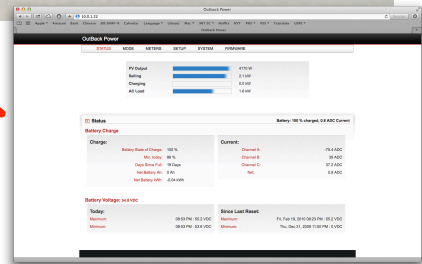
Outback Power

10.0.1.32

Apple Amazon Ebay Ubuntu BB SNAP Extreme Language Utilities Pics NET DC Netflix AFF RSS Translate CERT

Outback Power

OutBack Power

STATUS MODE METERS SETUP SYSTEM FIRMWARE

PV Output 4170 W
Selling 2.1 kW
Charging 0.0 kW
AC Load 1.0 kW

Status

Battery : 100 % charged, 0.6 ADC Current

Battery Charge

| Charge: | | Current: | |
|---|---|---|---|
| Battery State of Charge: | 100 % | Channel A: | -79.4 ADC |
| Min. today: | 99 % | Channel B: | 36 ADC |
| Days Since Full: | 19 Days | Channel C: | 37.2 ADC |
| Net Battery Ah: | 0 Ah | Net: | 0.6 ADC |
| Net Battery kWh: | -0.04 kWh | | |

Battery Voltage: 54.8 VDC

| Today: | | Since Last Reset: | |
|---|---|---|---|
| Maximum: | 09:03 PM : 55.2 VDC | Maximum: | Fri, Feb 19, 2016 08:23 PM : 55.2 VDC |
| Minimum: | 06:53 PM : 53.6 VDC | Minimum: | Thu, Dec 31, 2009 11:00 PM : 0 VDC |